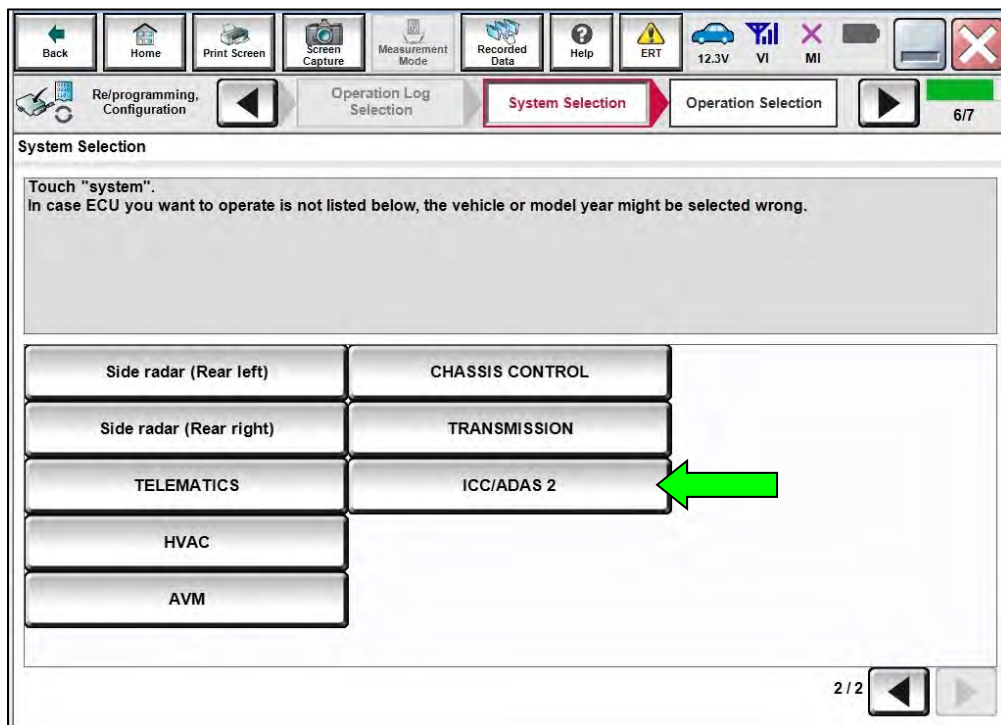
Back Home Print Screen Screen Capture Measurement Mode Recorded Data Help ERT 12.3V VI MI

Re/programming, Configuration

Operation Log Selection

System Selection

Operation Selection

6/7

System Selection

Touch "system".
In case ECU you want to operate is not listed below, the vehicle or model year might be selected wrong.

| | |
|---|---|
| Side radar (Rear left) | CHASSIS CONTROL |
| Side radar (Rear right) | TRANSMISSION |
| TELEMATICS | ICC/ADAS 2 |
| HVAC | |
| AVM | |

2/2